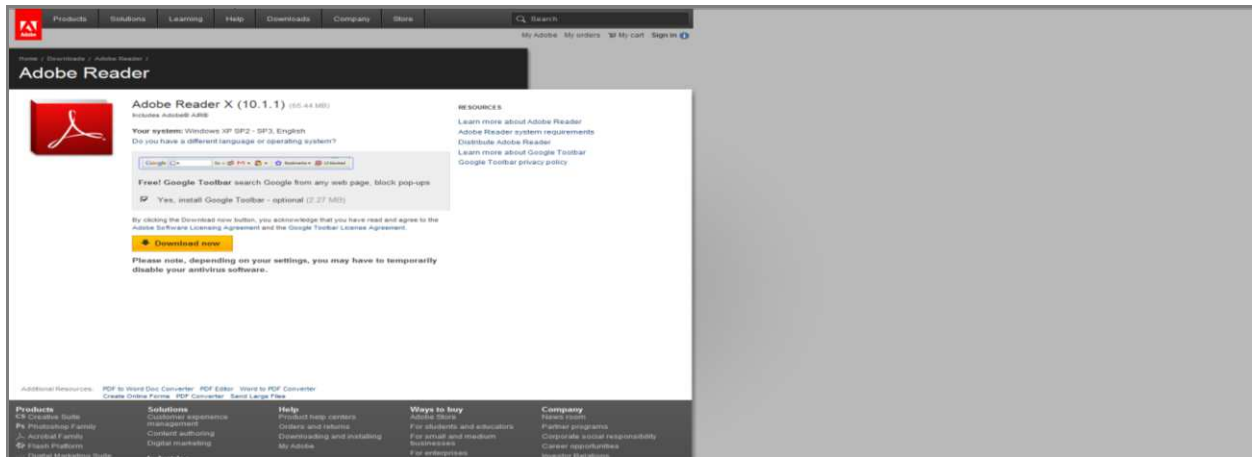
Adobe

Products Solutions Learning Help Downloads Company Store

Search

My Adobe My orders My cart Sign in

Home / Downloads / Adobe Reader /

Adobe Reader

Adobe Reader X (10.1.1) (55.44 MB)

Includes Adobe® AIR®

Your system: Windows XP SP2 - SP3, English

Do you have a different language or operating system?

Free! Google Toolbar search Google from any web page, block pop-ups

Yes, install Google Toolbar - optional (2.27 MB)

By clicking the Download now button, you acknowledge that you have read and agree to the Adobe Software Licensing Agreement and the Google Toolbar License Agreement.

Download now

Please note, depending on your settings, you may have to temporarily disable your antivirus software.

RESOURCES

Learn more about Adobe Reader

Adobe Reader system requirements

Distribute Adobe Reader

Learn more about Google Toolbar

Google Toolbar privacy policy

Additional Resources: PDF to Word Doc Converter PDF Editor Word to PDF Converter Create Online Forms PDF Converter Send Large Files

Products
Creative Suite
Photoshop Family
Acrobat Family
Flash Platform
Digital Marketing Suite

Solutions
Customer experience management
Content authoring
Digital marketing

Help
Product help centers
Orders and returns
Downloading and installing
My Adobe

Ways to buy
Adobe Store
For students and educators
For small and medium businesses
For enterprises

Company
News room
Partner programs
Corporate social responsibility
Career opportunities
Investor Relations